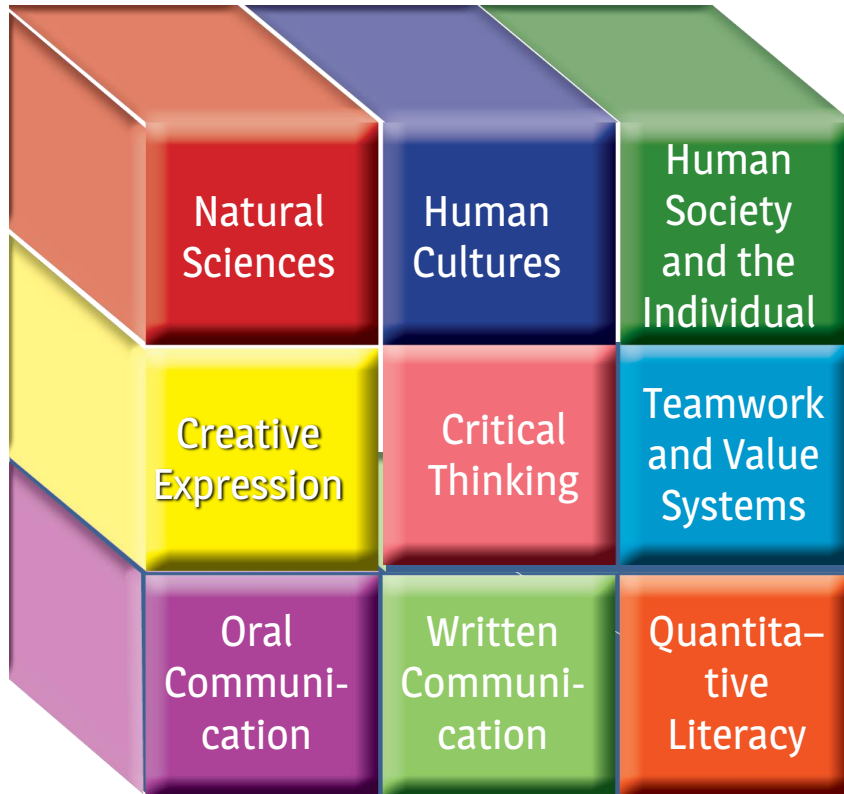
Natural Sciences

Human Cultures

Human Society and the Individual

Creative Expression

Critical Thinking

Teamwork and Value Systems

Oral Communication

Written Communication

Quantitative Literacy